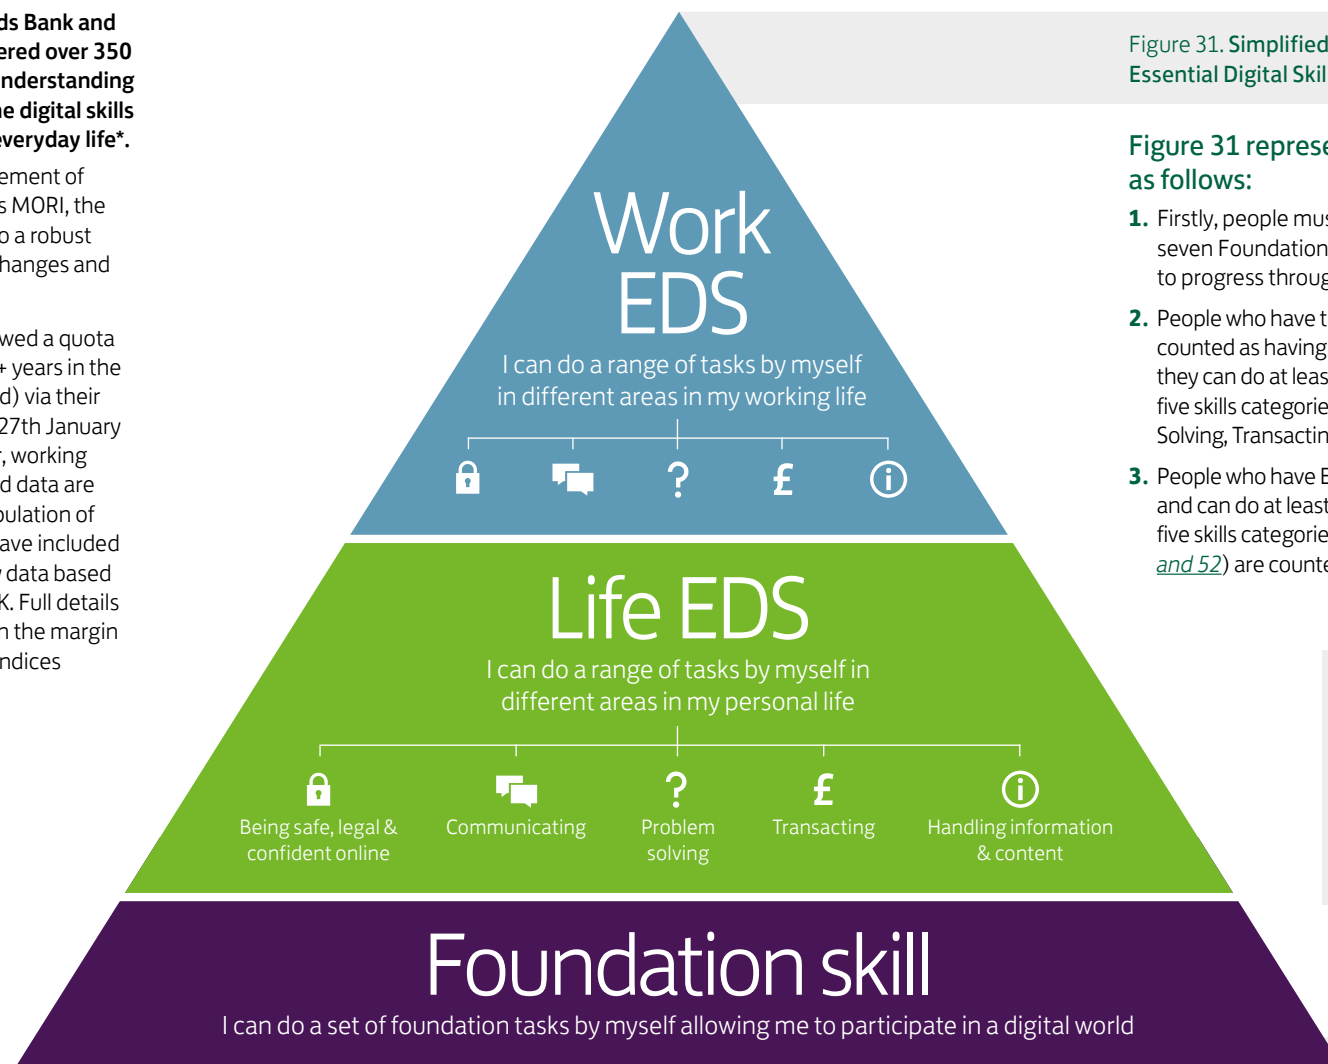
ds Bank and ered over 350 nderstanding he digital skills everyday life*.

ement of s MORI, the o a robust hanges and

wed a quota + years in the d) via their 27th January , working d data are pulation of ave included data based K. Full details n the margin ndices

Work EDS

I can do a range of tasks by myself in different areas in my working life

Life EDS

I can do a range of tasks by myself in different areas in my personal life

Being safe, legal & confident online

Communicating

Problem solving

Transacting

Handling information & content

Foundation skill

I can do a set of foundation tasks by myself allowing me to participate in a digital world

Figure 31. Simplified Essential Digital Skil

Figure 31 represe as follows:

1. Firstly, people mus seven Foundation to progress throug

2. People who have t counted as having they can do at leas five skills categorie Solving, Transactin

3. People who have E and can do at least five skills categorie and 52) are counte